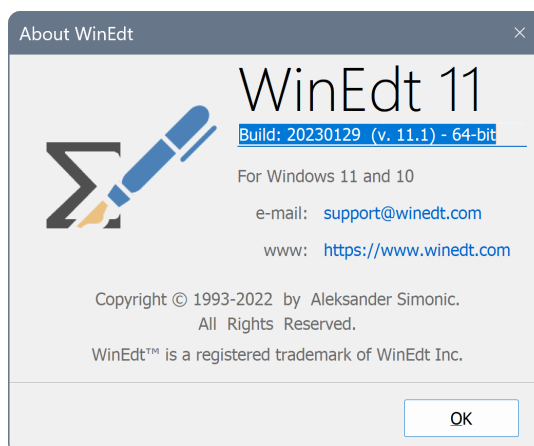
About WinEdt

WinEdt 11

Build: 20230129 (v. 11.1) - 64-bit

For Windows 11 and 10

e-mail: support@winedt.com

www: https://www.winedt.com

Copyright © 1993-2022 by Aleksander Simonic. All Rights Reserved.

WinEdt™ is a registered trademark of WinEdt Inc.

OK